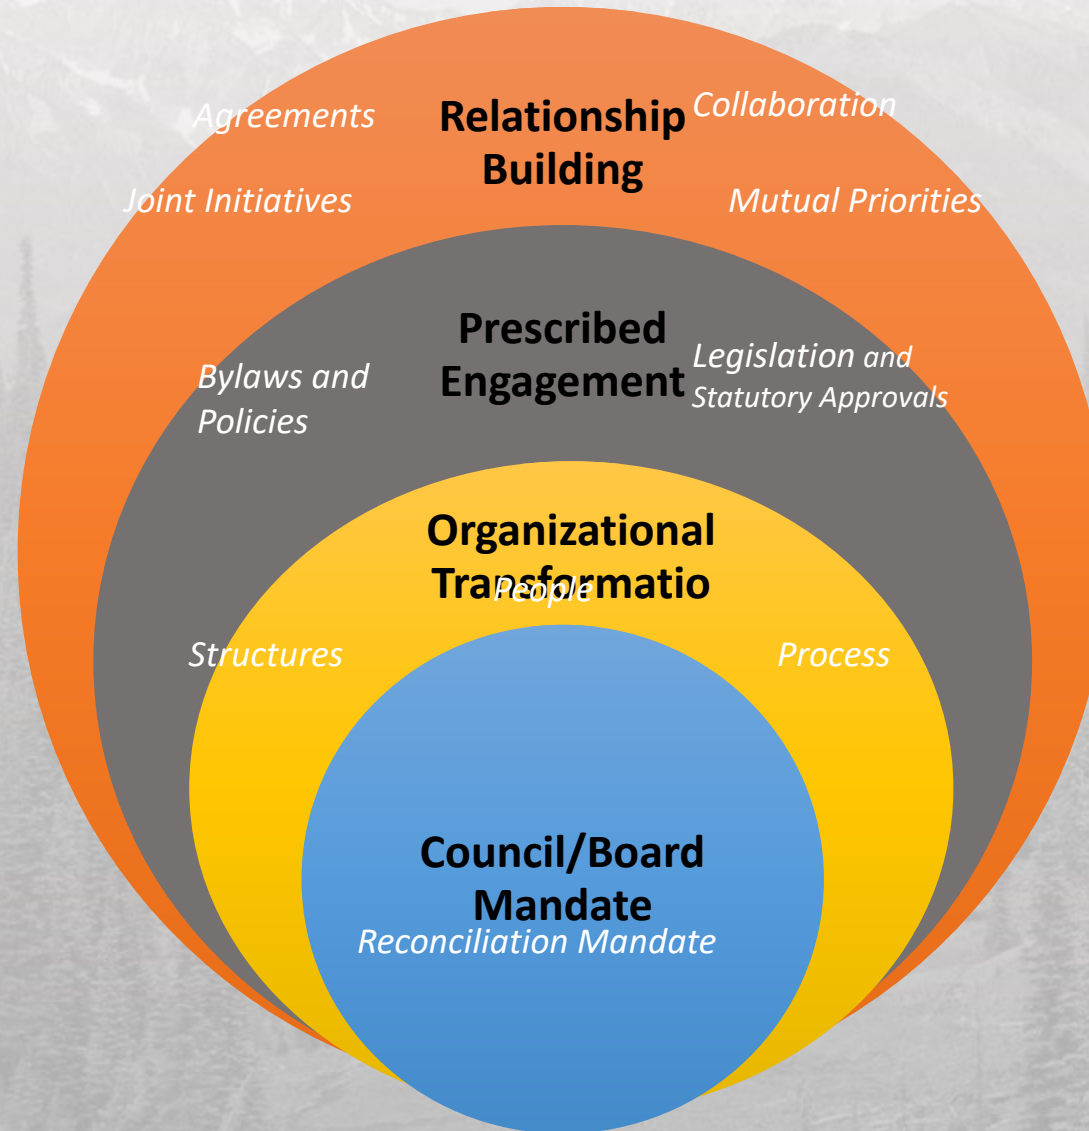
Agreements

Relationship Building

Collaboration

Joint Initiatives

Mutual Priorities

Prescribed Engagement

Bylaws and Policies

Legislation and Statutory Approvals

Organizational Transformatio

People

Structures

Process

Council/Board Mandate

Reconciliation Mandate